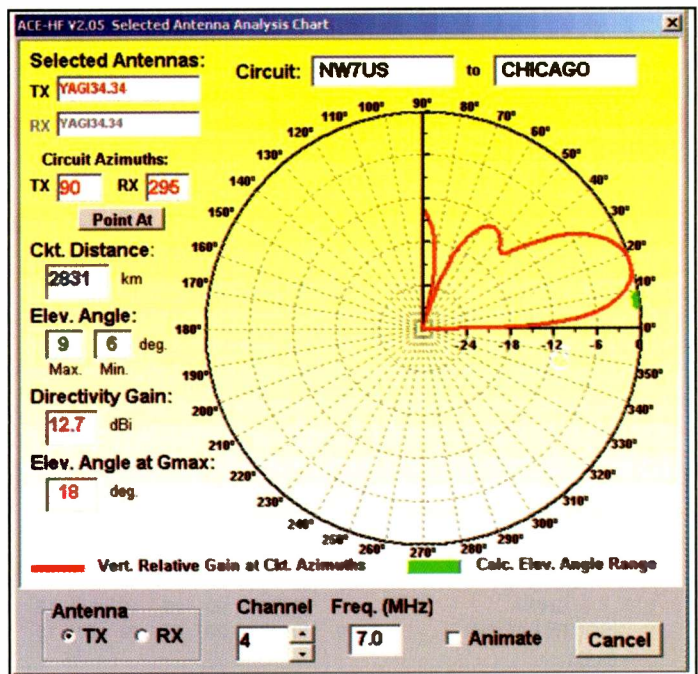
ACE-HF V2.05 Selected Antenna Analysis Chart

Selected Antennas:

TX YAGI34.34

RX YAGI34.34

Circuit Azimuths:

TX 90 RX 295

Point At

Ckt. Distance:

2831 km

Elev. Angle:

9 6 deg.

Max. Min.

Directivity Gain:

12.7 dBi

Elev. Angle at Gmax:

18 deg.

Circuit: NW7US to CHICAGO

90° 80° 70° 60° 50° 40° 30° 20° 10° 0° 350° 340° 330° 320° 310° 300° 290° 280° 270° 260° 250° 240° 230° 220° 210° 200° 190° 180° 170° 160° 150° 140° 130° 120° 110° 100°

-24 -18 -12 -6 0

Vert. Relative Gain at Ckt. Azimuths

Calc. Elev. Angle Range

Antenna

TX RX

Channel

4

Freq. (MHz)

7.0

Animate

Cancel